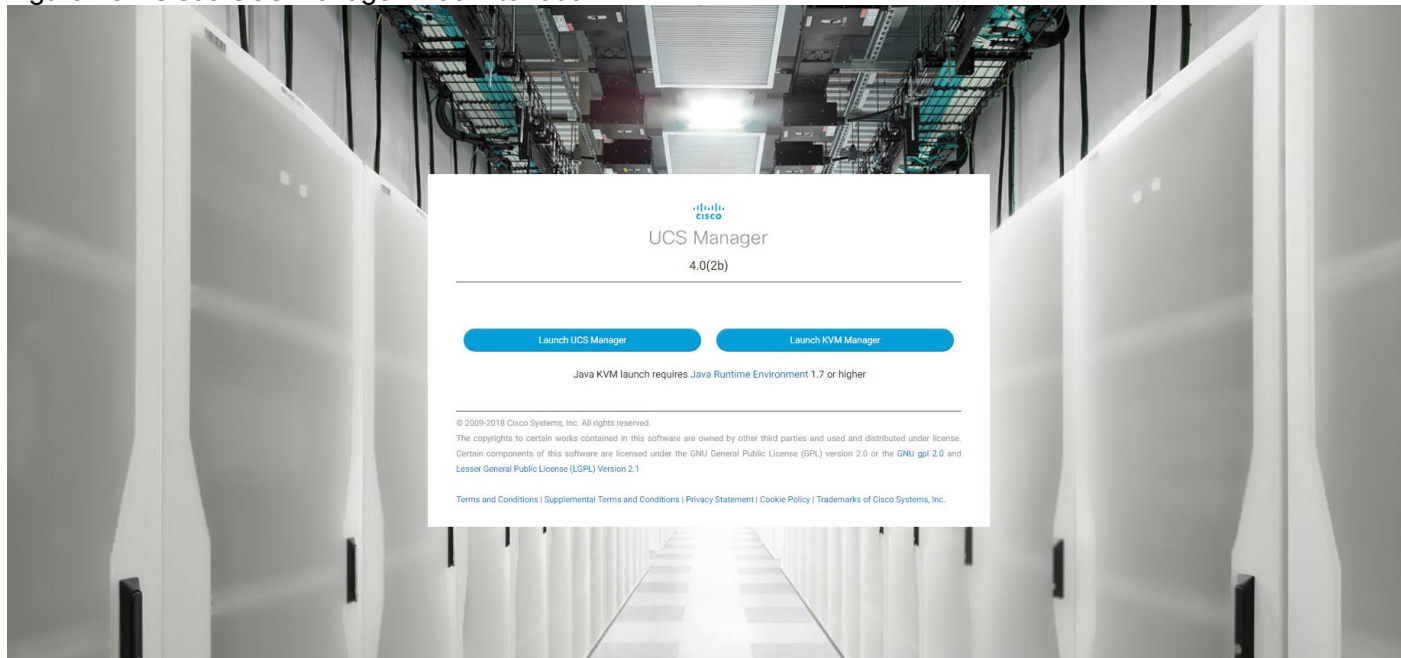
cisco

UCS Manager

4.0(2b)

Launch UCS Manager

Launch KVM Manager

Java KVM launch requires Java Runtime Environment 1.7 or higher

© 2009-2018 Cisco Systems, Inc. All rights reserved.

The copyrights to certain works contained in this software are owned by other third parties and used and distributed under license. Certain components of this software are licensed under the GNU General Public License (GPL) version 2.0 or the GNU gpl 2.0 and Lesser General Public License (LGPL) Version 2.1

Terms and Conditions | Supplemental Terms and Conditions | Privacy Statement | Cookie Policy | Trademarks of Cisco Systems, Inc.